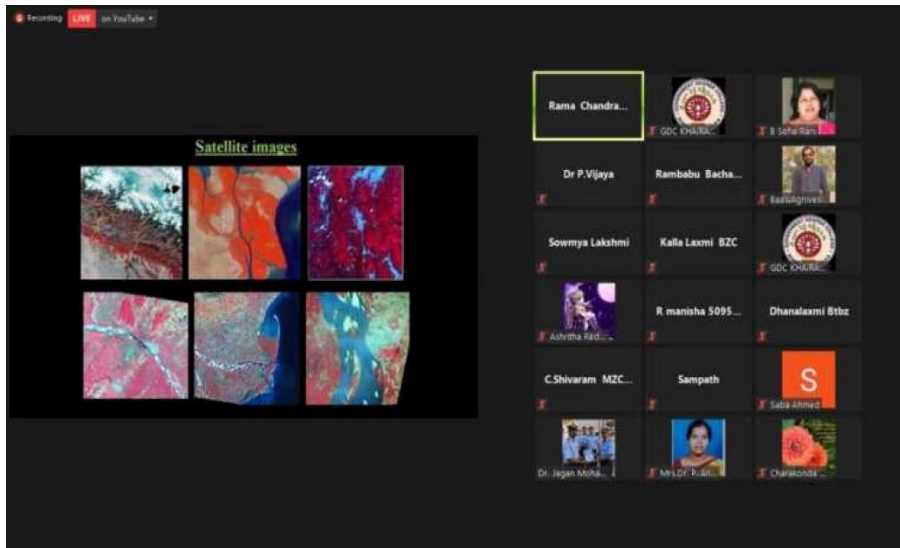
Recording LIVE on YouTube

Satellite images

Rama Chandra...
GDC KHAIRA...
B Sofia Rani
Dr P.Vijaya
Rambabu Bacha...
Baddignivesi
Sowmya Lakshmi
Kalla Laxmi BZC
GDC KHAIRA...
Ashritha Redd...
R manisha 5095...
Dhanalaxmi Btbz
C.Shivaram MZC...
Sampath
S
Saba Ahmed
Dr. Jagan Moha...
Mrs.Dr. P. Ar...
Charakonda ...